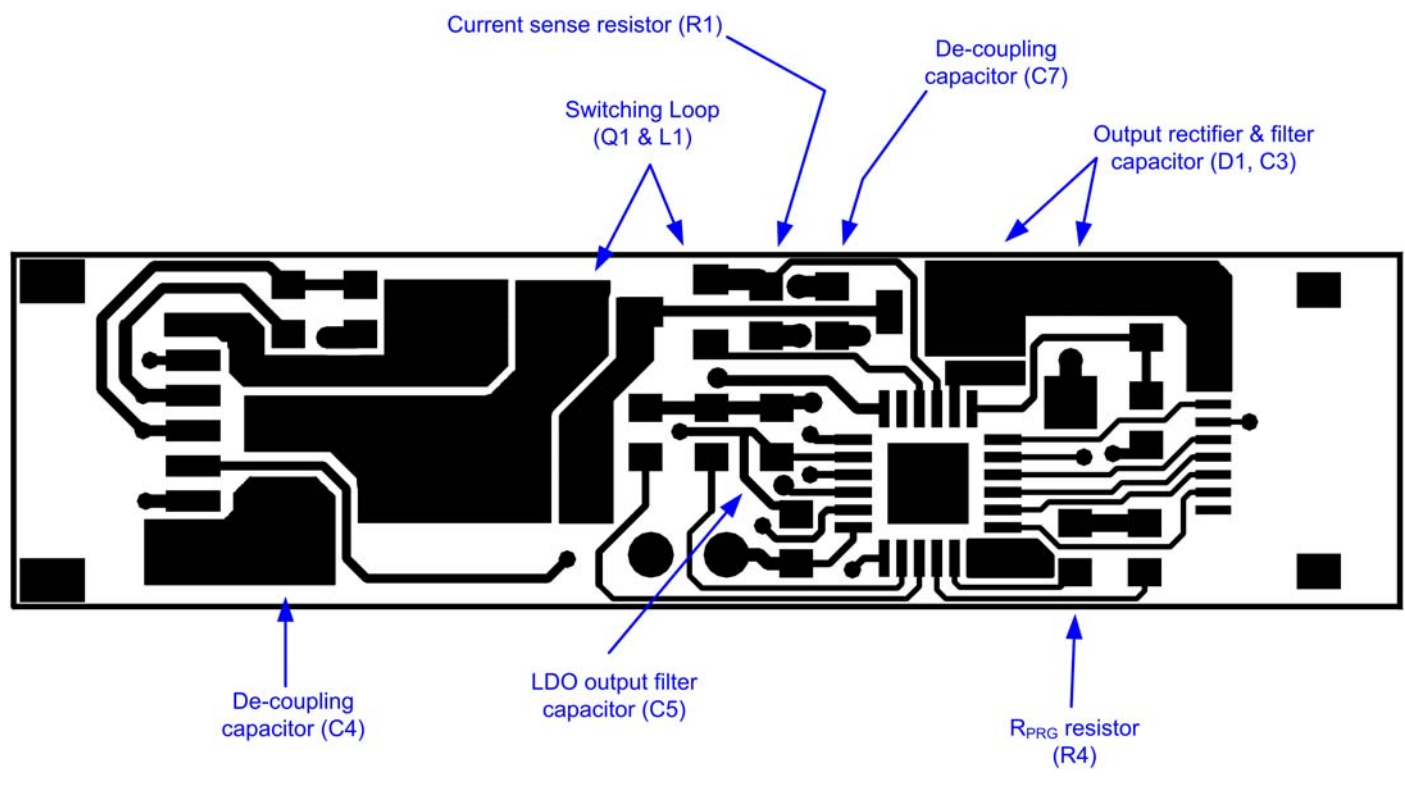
Current sense resistor (R1)

De-coupling capacitor (C7)

Switching Loop (Q1 & L1)

Output rectifier & filter capacitor (D1, C3)

De-coupling capacitor (C4)

LDO output filter capacitor (C5)

$R_{PRG}$ resistor (R4)